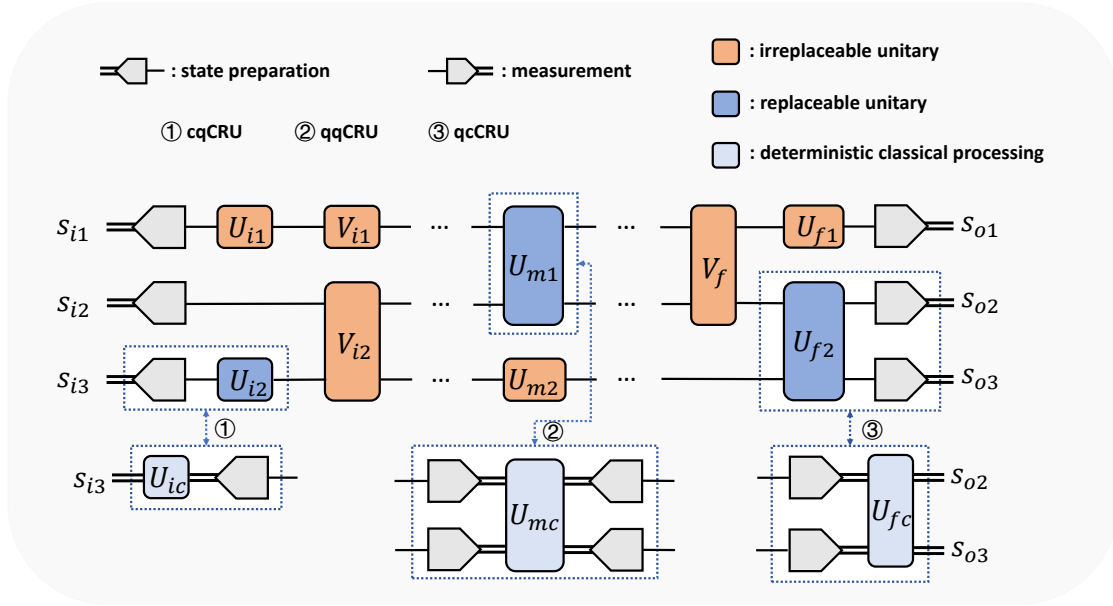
: state preparation

: measurement

: irreplaceable unitary

: replaceable unitary

: deterministic classical processing

① cqCRU ② qqCRU ③ qcCRU

$s_{i1}$ $U_{i1}$ $V_{i1}$ ... $U_{m1}$ ... $V_f$ $U_{f1}$ $s_{o1}$

$s_{i2}$ $V_{i2}$ ... ... $U_{f2}$ $s_{o2}$

$s_{i3}$ $U_{i2}$ ... $U_{m2}$ ... $s_{o3}$

①

②

③

$s_{i3}$ $U_{ic}$

$U_{mc}$

$U_{fc}$ $s_{o2}$ $s_{o3}$